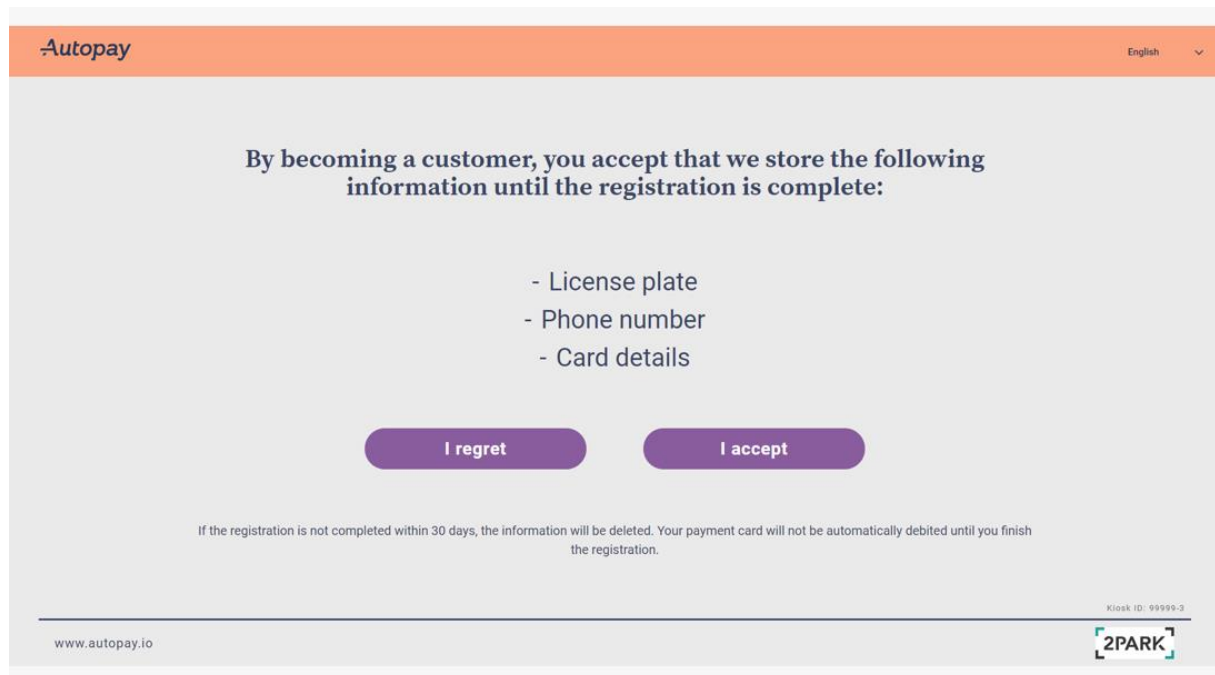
Autopay

English

By becoming a customer, you accept that we store the following information until the registration is complete:

- License plate
- Phone number
- Card details

I regret

I accept

If the registration is not completed within 30 days, the information will be deleted. Your payment card will not be automatically debited until you finish the registration.

Kiosk ID: 99999-3

www.autopay.io

2PARK